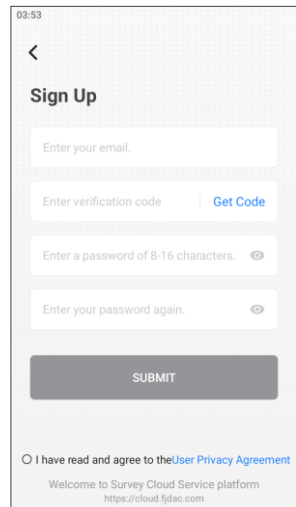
03:53

<

Sign Up

Enter your email.

Enter verification code | Get Code

Enter a password of 8-16 characters.

Enter your password again.

SUBMIT

I have read and agree to theUser Privacy Agreement

Welcome to Survey Cloud Service platform
https://cloud.fjdac.com